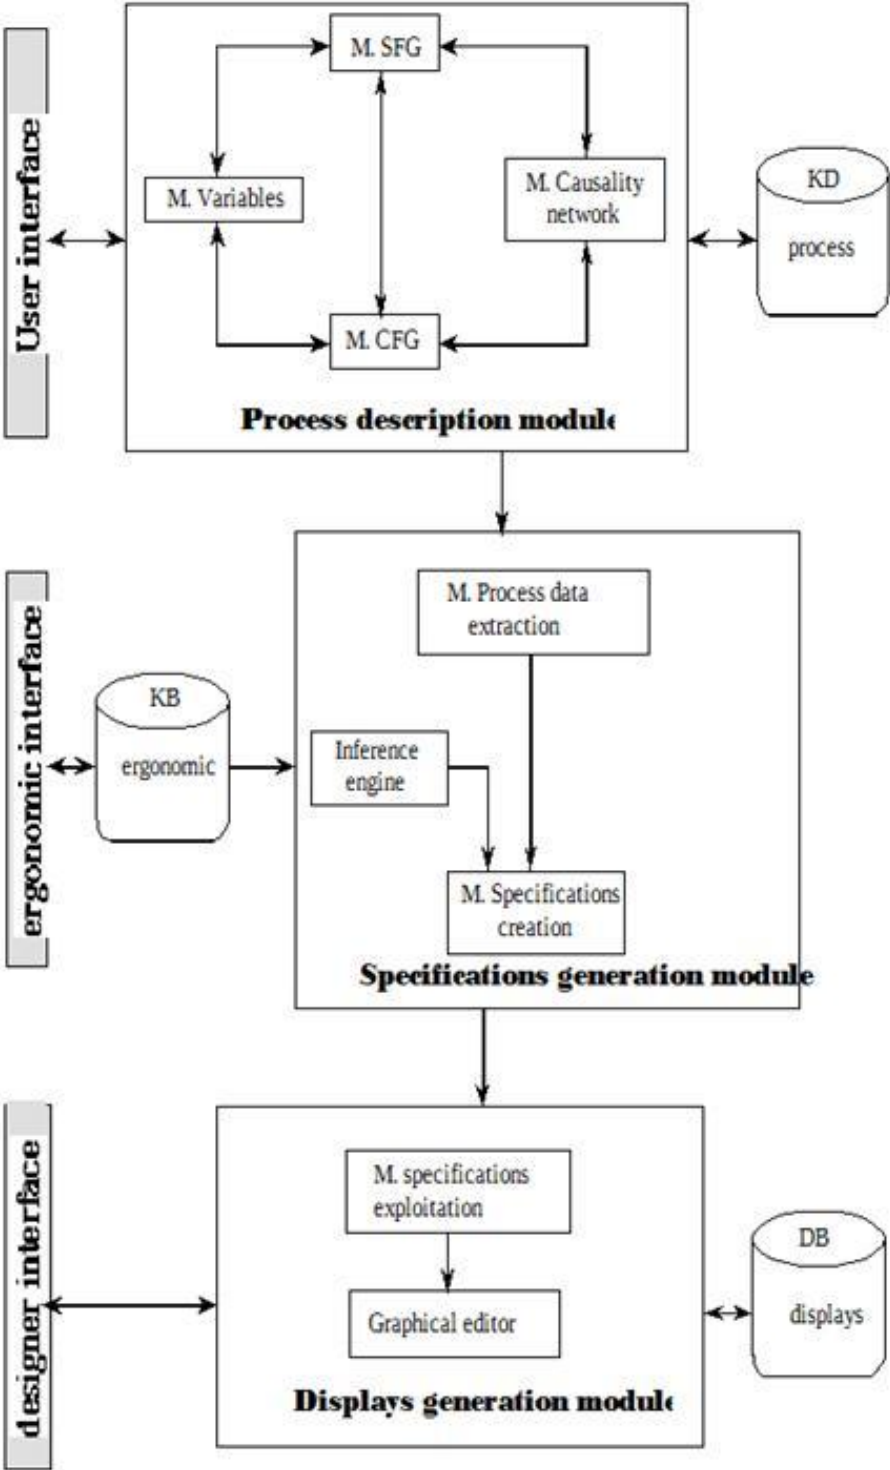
User interface

M. SFG

M. Variables

M. Causality network

KD

process

M. CFG

Process description module

ergonomic interface

M. Process data extraction

KB

ergonomic

Inference engine

M. Specifications creation

Specifications generation module

designer interface

M. specifications exploitation

DB

displays

Graphical editor

Displays generation module